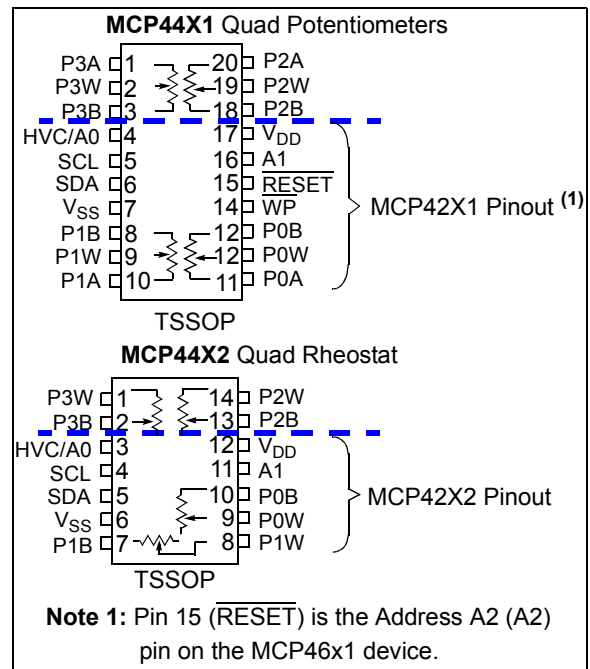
**MCP44X1** Quad Potentiometers

P3A 1
P3W 2
P3B 3
HVC/A0 4
SCL 5
SDA 6
$V_{SS}$ 7
P1B 8
P1W 9
P1A 10

20 P2A
19 P2W
18 P2B
17 $V_{DD}$
16 A1
15 $\overline{RESET}$
14 $\overline{WP}$
12 P0B
12 P0W
11 P0A

MCP42X1 Pinout **(1)**

TSSOP

**MCP44X2** Quad Rheostat

P3W 1
P3B 2
HVC/A0 3
SCL 4
SDA 5
$V_{SS}$ 6
P1B 7

14 P2W
13 P2B
12 $V_{DD}$
11 A1
10 P0B
9 P0W
8 P1W

MCP42X2 Pinout

TSSOP

**Note 1:** Pin 15 ($\overline{RESET}$) is the Address A2 (A2) pin on the MCP46x1 device.